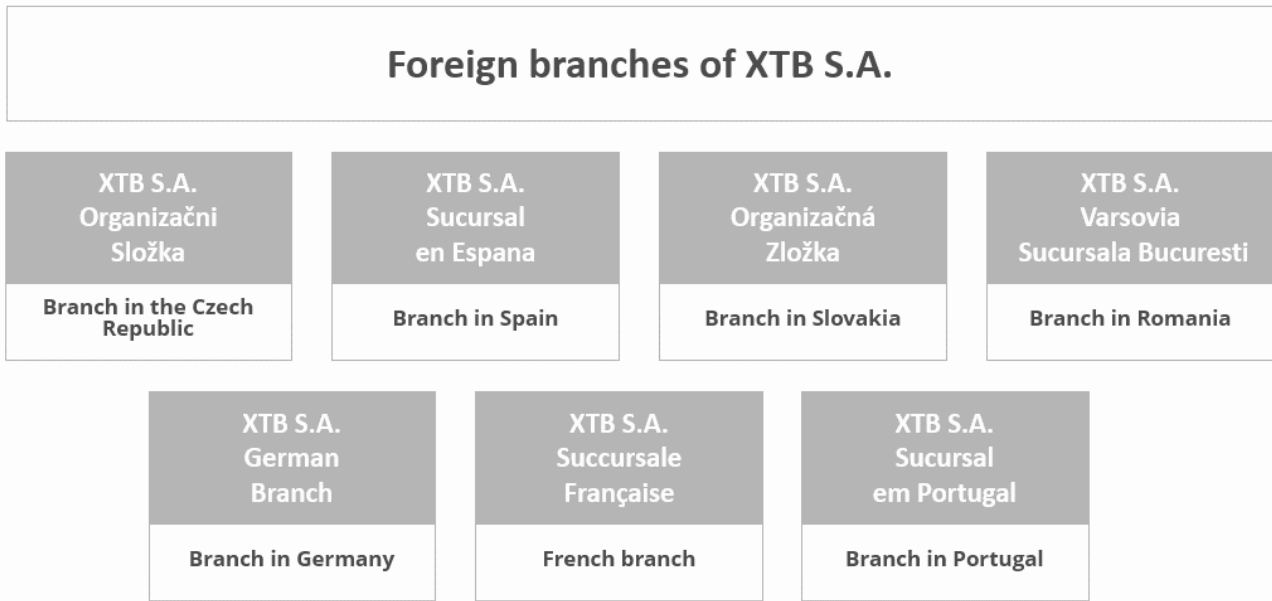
Foreign branches of XTB S.A.

XTB S.A.
Organizační
Složka

Branch in the Czech Republic

XTB S.A.
Sucursal
en Espana

Branch in Spain

XTB S.A.
Organizačná
Zložka

Branch in Slovakia

XTB S.A.
Varsovia
Sucursala Bucuresti

Branch in Romania

XTB S.A.
German
Branch

Branch in Germany

XTB S.A.
Succursale
Française

French branch

XTB S.A.
Sucursal
em Portugal

Branch in Portugal